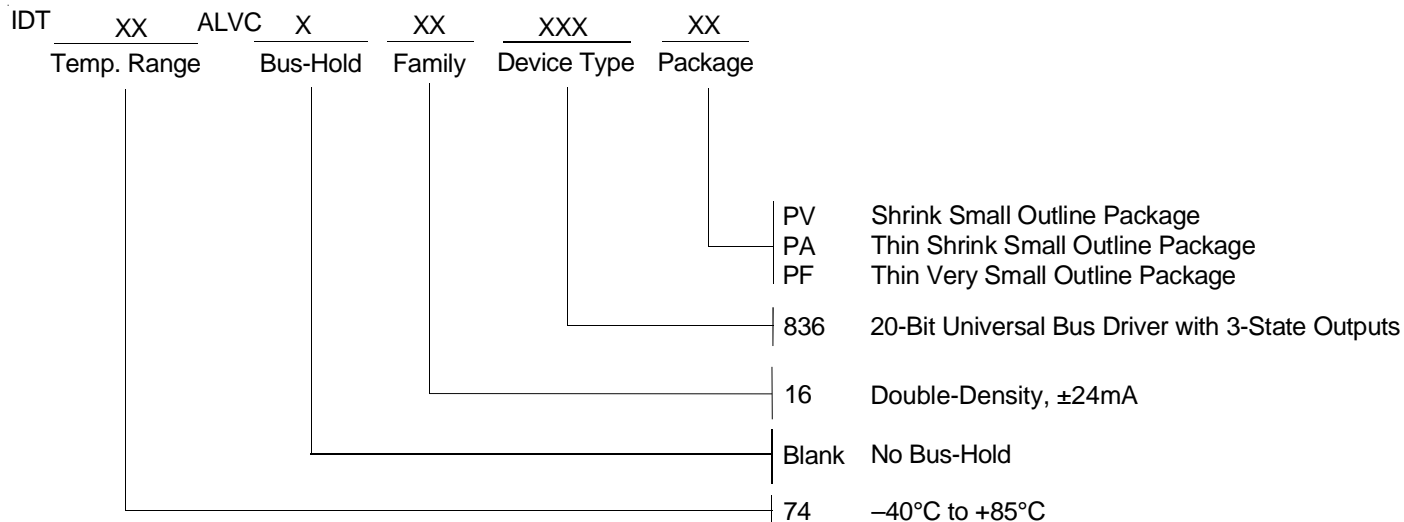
IDT XX ALVC X XX XXX XX
Temp. Range Bus-Hold Family Device Type Package

PV Shrink Small Outline Package
PA Thin Shrink Small Outline Package
PF Thin Very Small Outline Package

836 20-Bit Universal Bus Driver with 3-State Outputs

16 Double-Density, ±24mA

Blank No Bus-Hold

74 –40°C to +85°C